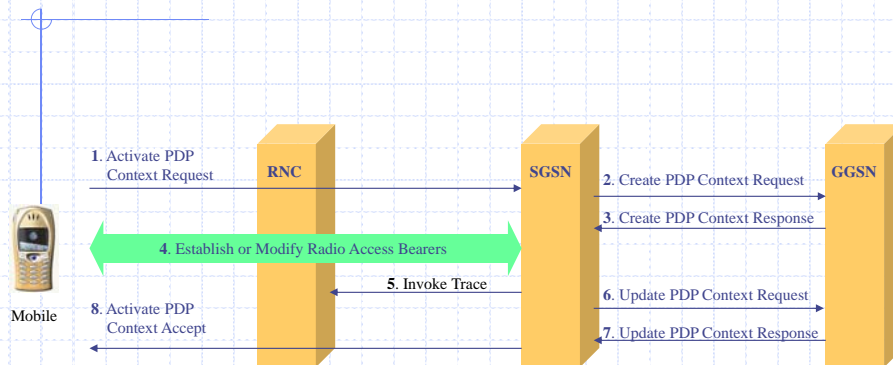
RNC

SGSN

GGSN

1. Activate PDP Context Request

2. Create PDP Context Request

3. Create PDP Context Response

4. Establish or Modify Radio Access Bearers

5. Invoke Trace

6. Update PDP Context Request

7. Update PDP Context Response

8. Activate PDP Context Accept

Mobile